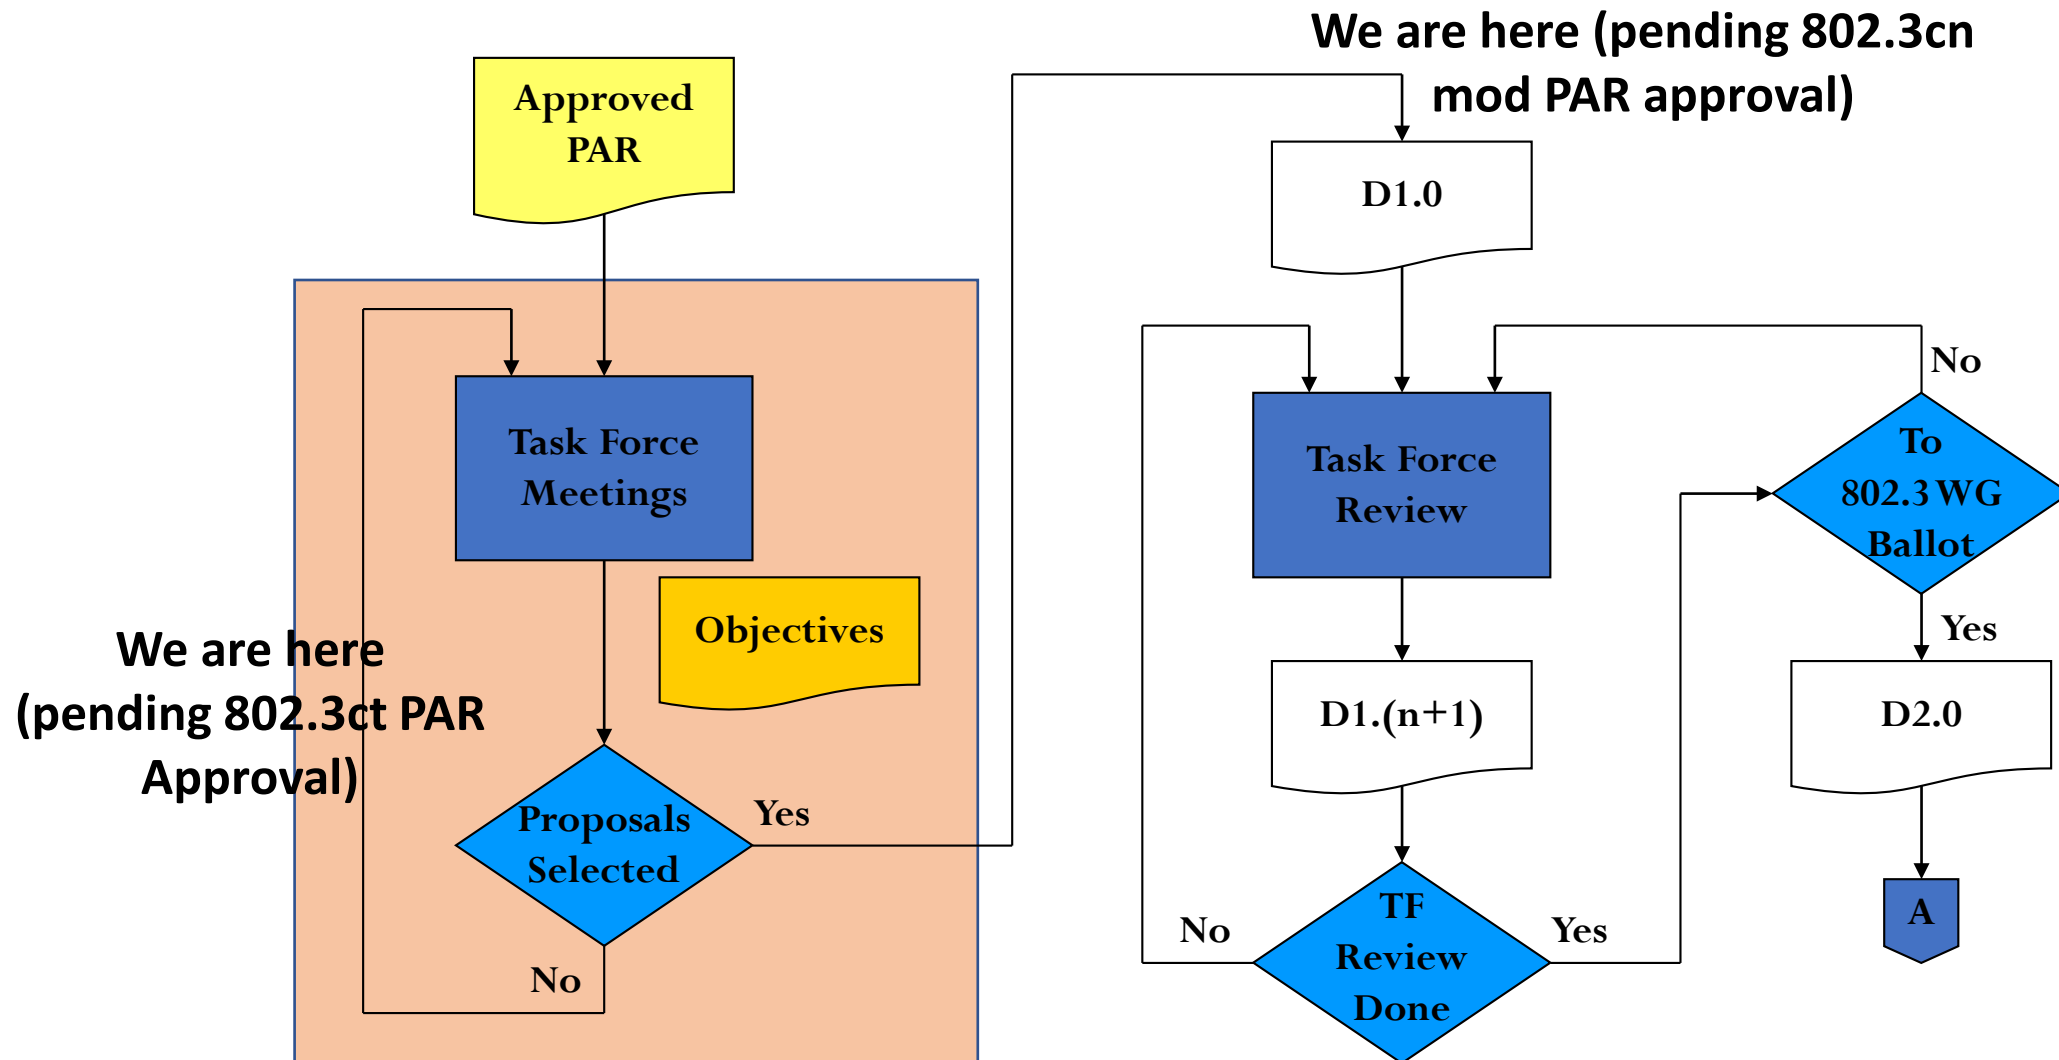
We are here (pending 802.3cn mod PAR approval)

Approved PAR

Task Force Meetings

Objectives

We are here (pending 802.3ct PAR Approval)

Proposals Selected

Yes

No

D1.0

Task Force Review

No

To 802.3 WG Ballot

Yes

D1.(n+1)

D2.0

TF Review Done

No

Yes

A